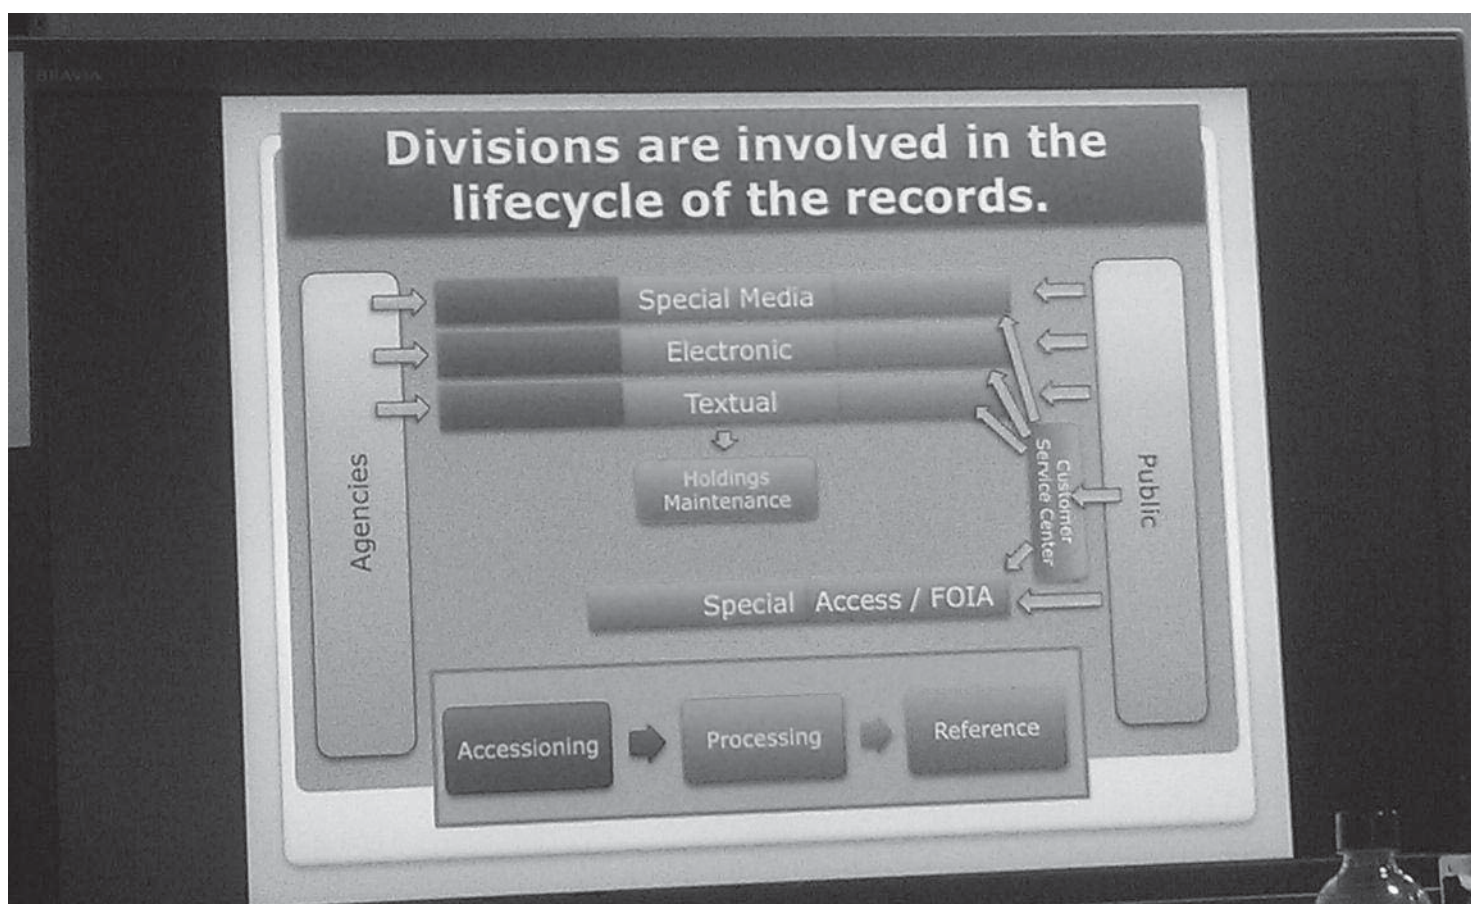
BRAVIA

Divisions are involved in the lifecycle of the records.

Agencies

Special Media

Electronic

Textual

Holdings Maintenance

Customer Service Center

Public

Special Access / FOIA

Accessioning

Processing

Reference